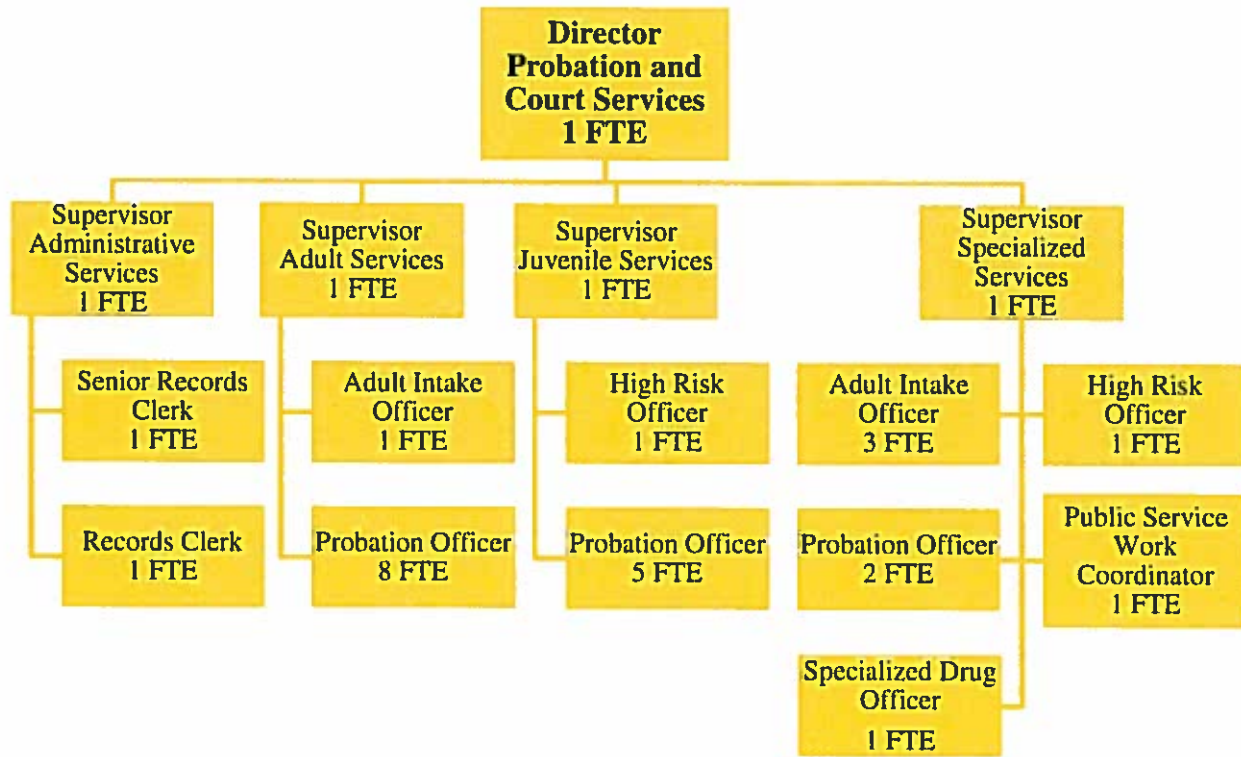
Director
Probation and
Court Services
1 FTE

Supervisor
Administrative
Services
1 FTE

Senior Records
Clerk
1 FTE

Records Clerk
1 FTE

Supervisor
Adult Services
1 FTE

Adult Intake
Officer
1 FTE

Probation Officer
8 FTE

Supervisor
Juvenile Services
1 FTE

High Risk
Officer
1 FTE

Probation Officer
5 FTE

Supervisor
Specialized
Services
1 FTE

Adult Intake
Officer
3 FTE

High Risk
Officer
1 FTE

Probation Officer
2 FTE

Public Service
Work
Coordinator
1 FTE

Specialized Drug
Officer
1 FTE